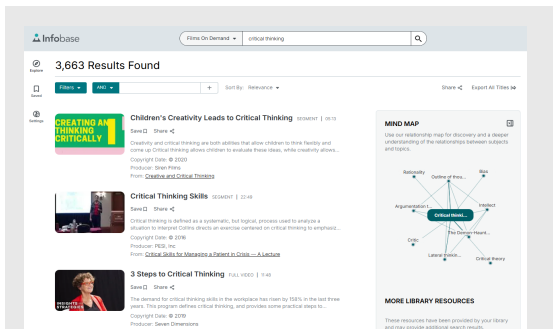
Infobase

Films On Demand

critical thinking

Explore

Saved

Settings

3,663 Results Found

Filters

AND

+

Sort By: Relevance

Share

Export All Titles

CREATING AN THINKING CRITICALLY

Children's Creativity Leads to Critical Thinking SEGMENT | 06:13

Save Share

Creativity and critical thinking are both abilities that allow children to think flexibly and come up Critical thinking allows children to evaluate these ideas, while creativity allows...

Copyright Date: © 2020

Producer: Siren Films

From: Creative and Critical Thinking

Critical Thinking Skills SEGMENT | 22:49

Save Share

Critical thinking is defined as a systematic, but logical, process used to analyze a situation to interpret Collins directs an exercise centered on critical thinking to emphasiz...

Copyright Date: © 2016

Producer: PESI, Inc

From: Critical Skills for Managing a Patient in Crisis — A Lecture

INSIGHTS STRATEGIES

3 Steps to Critical Thinking FULL VIDEO | 9:46

Save Share

The demand for critical thinking skills in the workplace has risen by 158% in the last three years. This program defines critical thinking, and provides some practical steps to...

Copyright Date: © 2018

Producer: Seven Dimensions

MIND MAP

Use our relationship map for discovery and a deeper understanding of the relationships between subjects and topics.

Rationality

Outline of thou...

Bias

Argumentation t...

Critical thinki...

Intellect

The Damer-Hawk...

Critic

Lateral thinkin...

Critical theory

MORE LIBRARY RESOURCES

These resources have been provided by your library and may include additional search results.